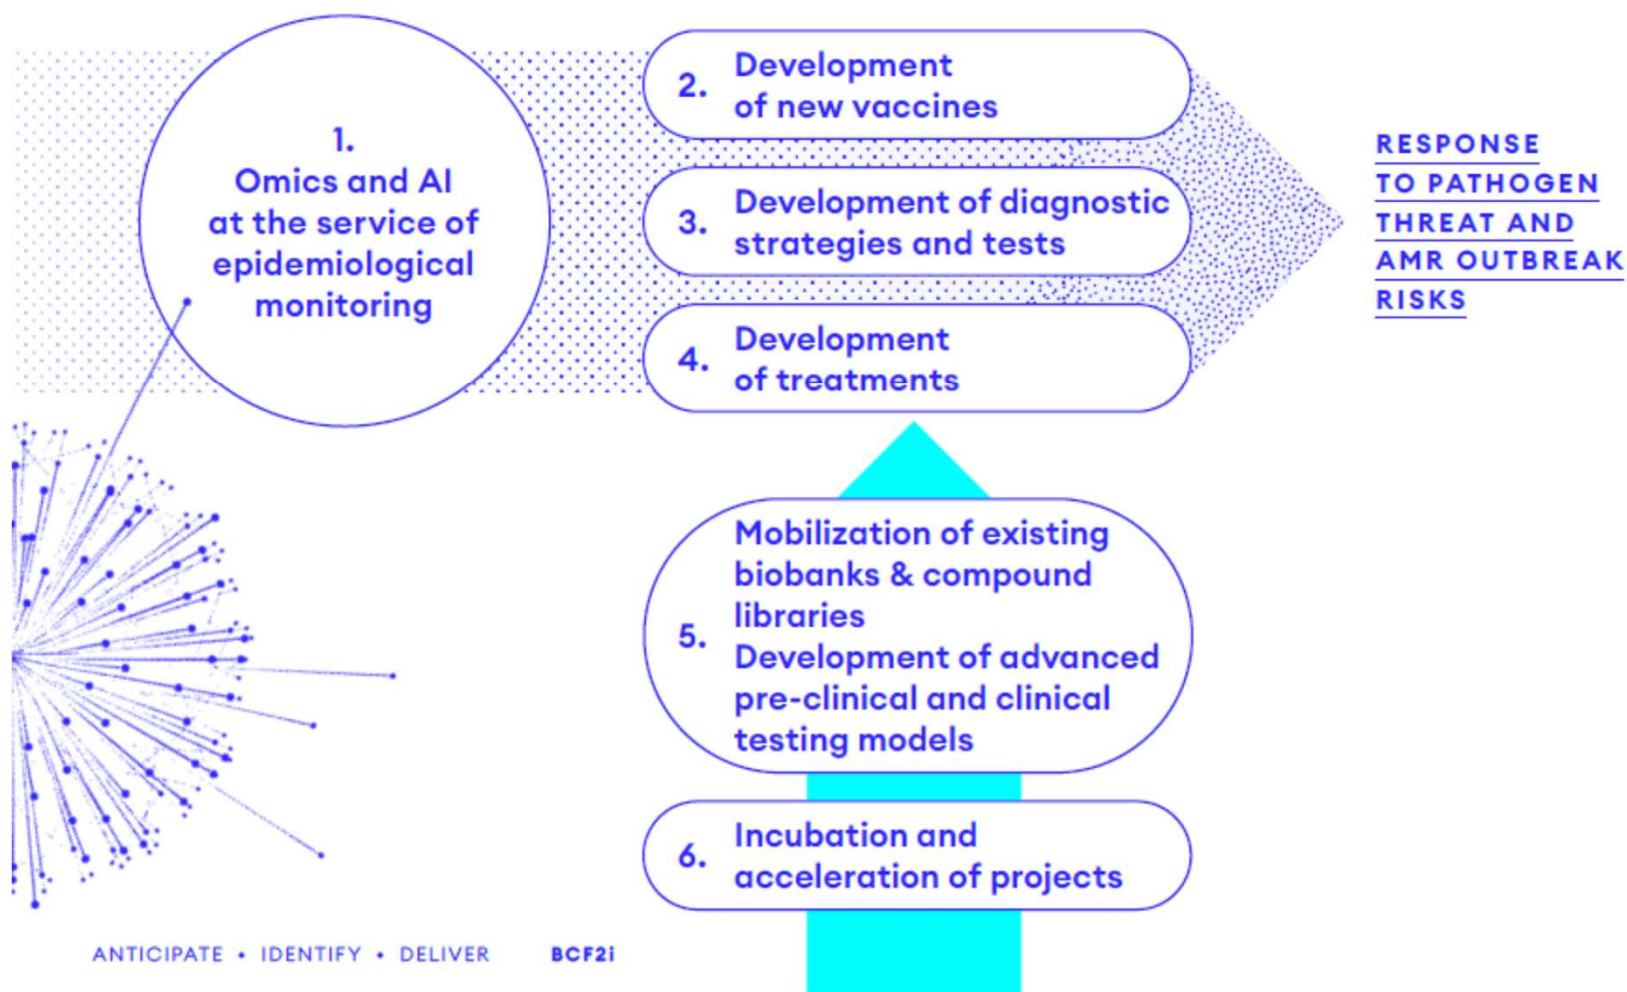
1.
Omics and AI at the service of epidemiological monitoring

2. Development of new vaccines

3. Development of diagnostic strategies and tests

4. Development of treatments

RESPONSE TO PATHOGEN THREAT AND AMR OUTBREAK RISKS

5. Mobilization of existing biobanks & compound libraries
Development of advanced pre-clinical and clinical testing models

6. Incubation and acceleration of projects

ANTICIPATE • IDENTIFY • DELIVER BCF2i